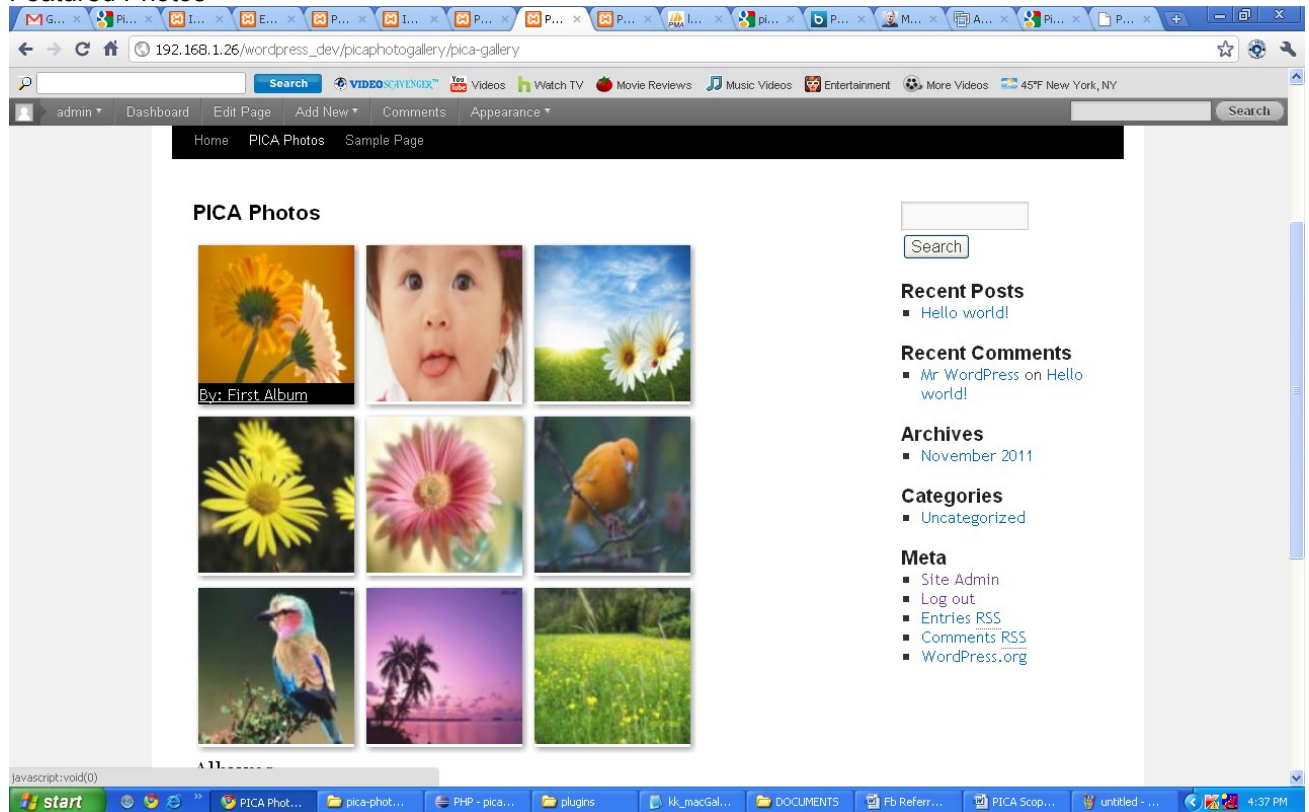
Featured Photos

G... Pi... I... E... P... I... P... P... P... I... pi... P... M... A... Pi... P...

192.168.1.26/wordpress_dev/picaphotogallery/pica-gallery

Search VIDEOSCAVENGER Videos Watch TV Movie Reviews Music Videos Entertainment More Videos 45°F New York, NY

admin ▾ Dashboard Edit Page Add New ▾ Comments Appearance ▾ Search

Home PICA Photos Sample Page

PICA Photos

By: First Album

Albums

Search

Recent Posts
- Hello world!

Recent Comments
- Mr WordPress on Hello world!

Archives
- November 2011

Categories
- Uncategorized

Meta
- Site Admin
- Log out
- Entries RSS
- Comments RSS
- WordPress.org

javascript:void(0)

start PICA Phot... pica-phot... PHP - pica... plugins kk_macGal... DOCUMENTS Fb Referr... PICA Scop... untitled - ... 4:37 PM